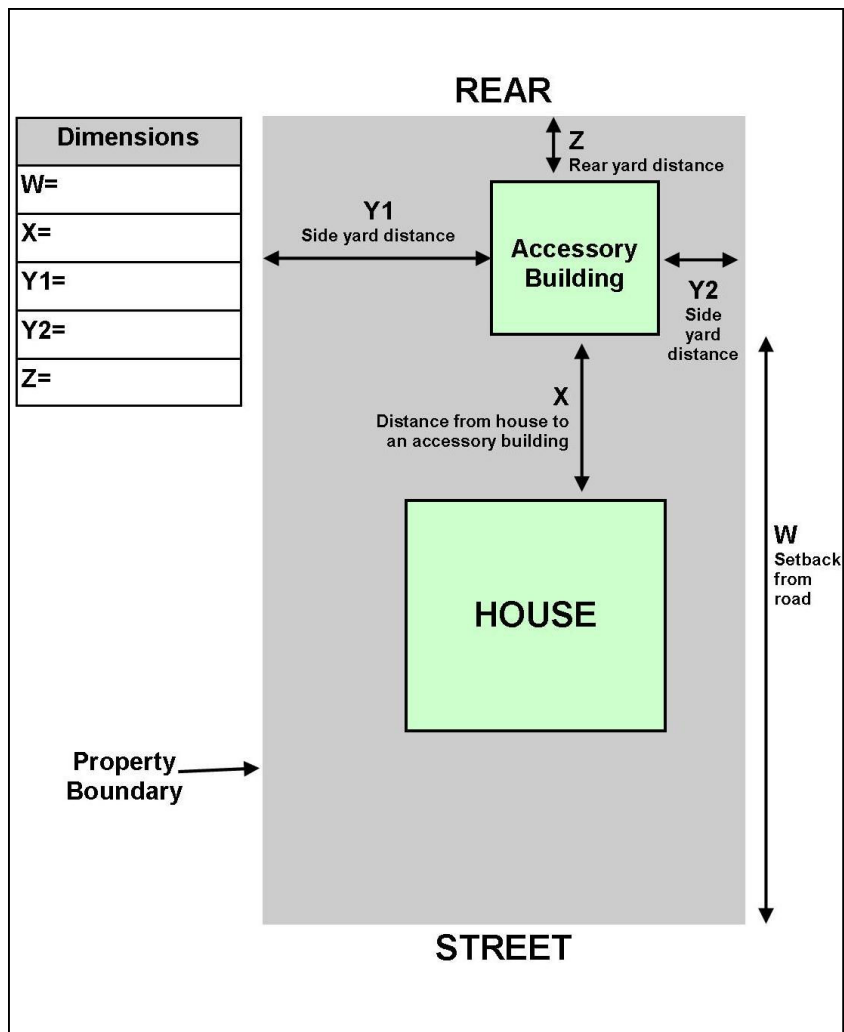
REAR

| Dimensions |
|---|
| W= |
| X= |
| Y1= |
| Y2= |
| Z= |

Z
Rear yard distance

Y1
Side yard distance

Accessory Building

Y2
Side yard distance

X
Distance from house to an accessory building

HOUSE

W
Setback from road

Property Boundary

STREET